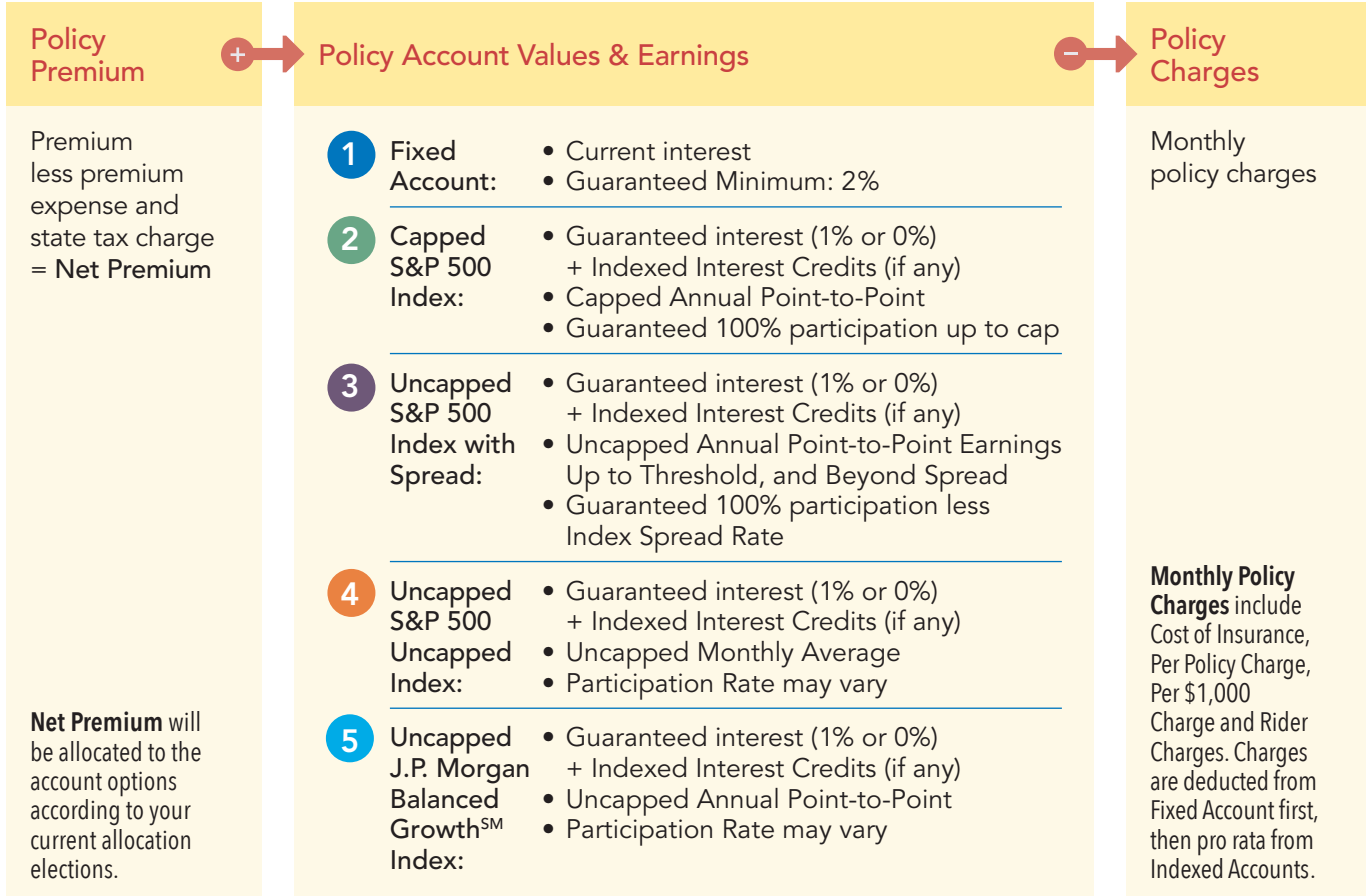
Policy Premium

+

Policy Account Values & Earnings

−

Policy Charges

Premium less premium expense and state tax charge = Net Premium

1 Fixed Account:
• Current interest
• Guaranteed Minimum: 2%

2 Capped S&P 500 Index:
• Guaranteed interest (1% or 0%) + Indexed Interest Credits (if any)
• Capped Annual Point-to-Point
• Guaranteed 100% participation up to cap

3 Uncapped S&P 500 Index with Spread:
• Guaranteed interest (1% or 0%) + Indexed Interest Credits (if any)
• Uncapped Annual Point-to-Point Earnings Up to Threshold, and Beyond Spread
• Guaranteed 100% participation less Index Spread Rate

4 Uncapped S&P 500 Uncapped Index:
• Guaranteed interest (1% or 0%) + Indexed Interest Credits (if any)
• Uncapped Monthly Average
• Participation Rate may vary

5 Uncapped J.P. Morgan Balanced Growth$^{SM}$ Index:
• Guaranteed interest (1% or 0%) + Indexed Interest Credits (if any)
• Uncapped Annual Point-to-Point
• Participation Rate may vary

Monthly policy charges

Net Premium will be allocated to the account options according to your current allocation elections.

Monthly Policy Charges include Cost of Insurance, Per Policy Charge, Per $1,000 Charge and Rider Charges. Charges are deducted from Fixed Account first, then pro rata from Indexed Accounts.